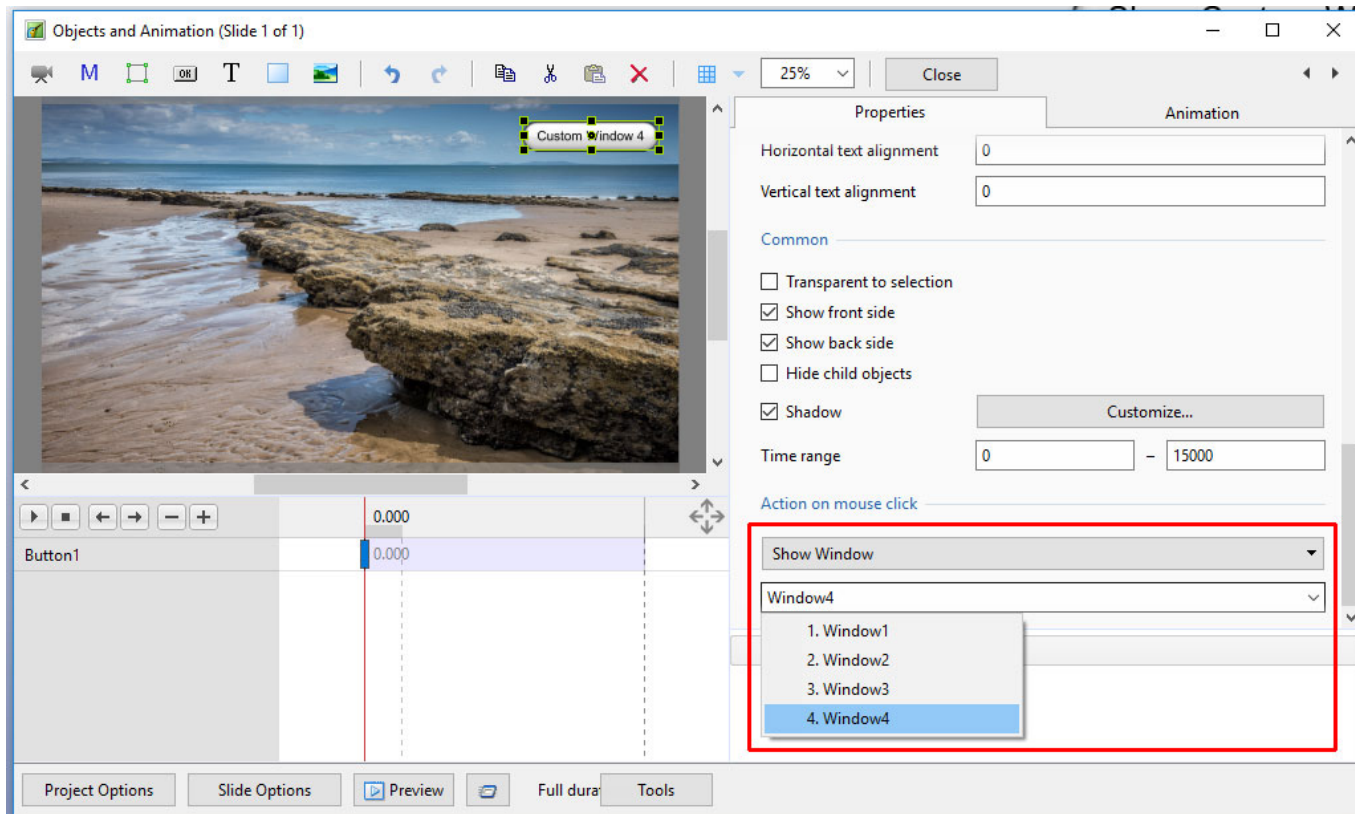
Objects and Animation (Slide 1 of 1)

M T

25%

Close

Custom Window 4

Properties

Animation

Horizontal text alignment 0

Vertical text alignment 0

Common

Transparent to selection

Show front side

Show back side

Hide child objects

Shadow

Customize...

Time range 0 – 15000

Action on mouse click

Show Window

Window4

1. Window1
2. Window2
3. Window3
4. Window4

0.000

Button1

0.000

Project Options

Slide Options

Preview

Full dura

Tools